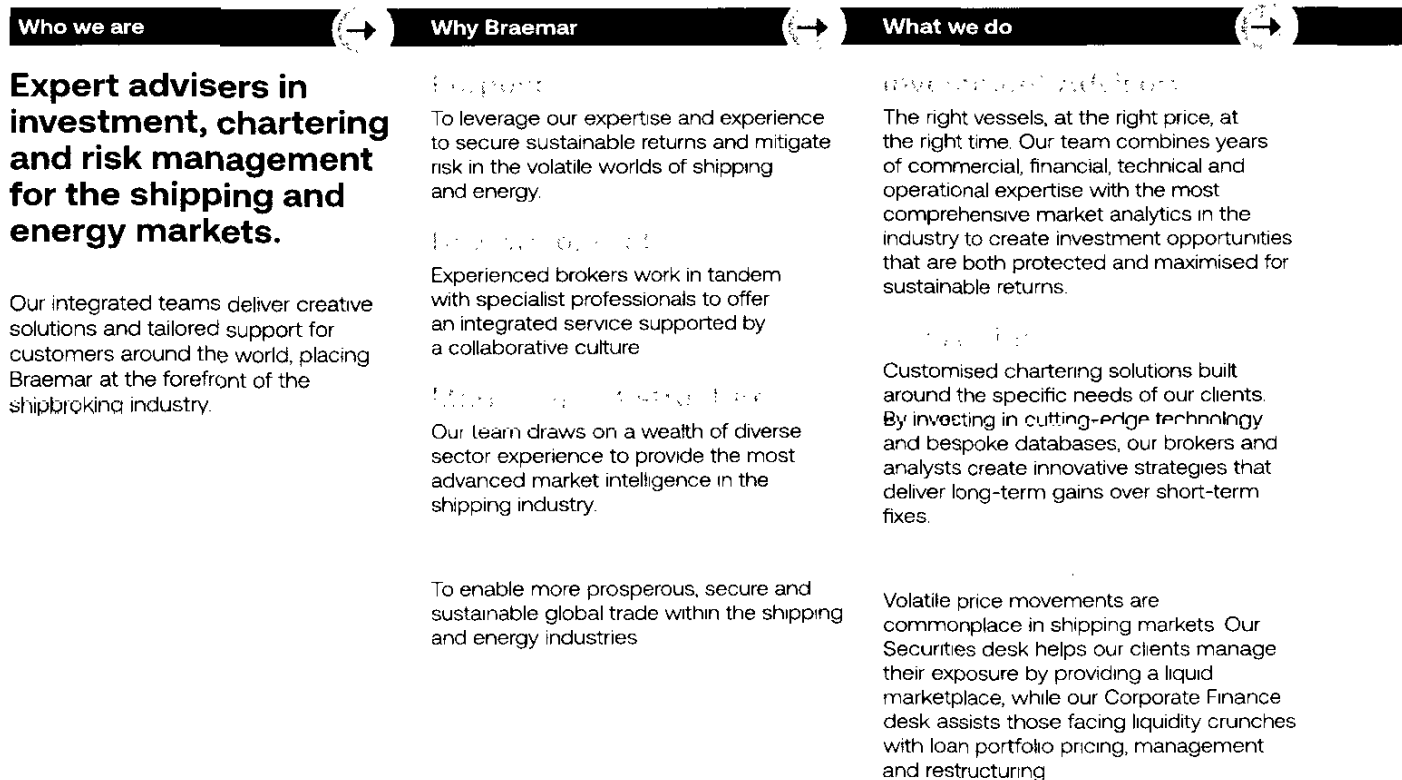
Who we are

Expert advisers in investment, chartering and risk management for the shipping and energy markets.

Our integrated teams deliver creative solutions and tailored support for customers around the world, placing Braemar at the forefront of the shipbroking industry.

Why Braemar

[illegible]

To leverage our expertise and experience to secure sustainable returns and mitigate risk in the volatile worlds of shipping and energy.

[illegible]

Experienced brokers work in tandem with specialist professionals to offer an integrated service supported by a collaborative culture

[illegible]

Our team draws on a wealth of diverse sector experience to provide the most advanced market intelligence in the shipping industry.

To enable more prosperous, secure and sustainable global trade within the shipping and energy industries

What we do

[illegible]

The right vessels, at the right price, at the right time. Our team combines years of commercial, financial, technical and operational expertise with the most comprehensive market analytics in the industry to create investment opportunities that are both protected and maximised for sustainable returns.

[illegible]

Customised chartering solutions built around the specific needs of our clients. By investing in cutting-edge technology and bespoke databases, our brokers and analysts create innovative strategies that deliver long-term gains over short-term fixes.

Volatile price movements are commonplace in shipping markets Our Securities desk helps our clients manage their exposure by providing a liquid marketplace, while our Corporate Finance desk assists those facing liquidity crunches with loan portfolio pricing, management and restructuring